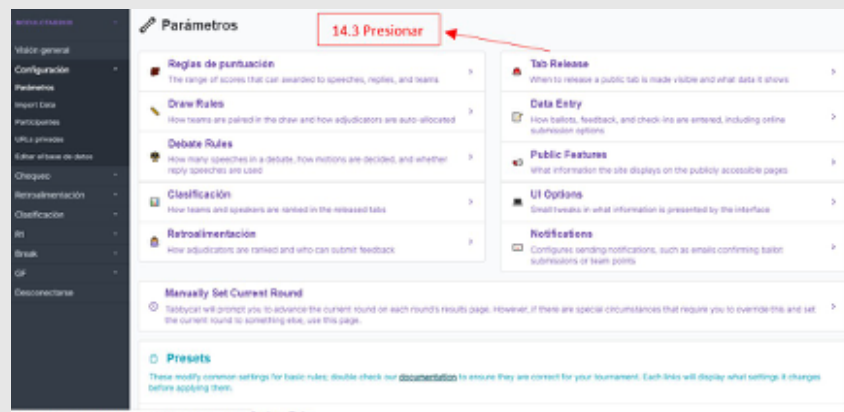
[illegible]

Visión general
Configuración
Parámetros
Import Data
Participantes
URLs privadas
Editar el base de datos
Chequeo
Retroalimentación
Clasificación
R1
Break
GF
Desconectarse

Parámetros

14.3 Presionar

Reglas de puntuación
The range of scores that can awarded to speeches, replies, and teams

Draw Rules
How teams are paired in the draw and how adjudicators are auto-allocated

Debate Rules
How many speeches in a debate, how motions are decided, and whether reply speeches are used

Clasificación
How teams and speakers are ranked in the released tabs

Retroalimentación
How adjudicators are ranked and who can submit feedback

Tab Release
When to release a public tab is made visible and what data it shows

Data Entry
How ballots, feedback, and check-ins are entered, including online submission options

Public Features
What information the site displays on the publicly accessible pages

UI Options
Small tweaks in what information is presented by the interface

Notifications
Configures sending notifications, such as emails confirming ballot submissions or team points

Manually Set Current Round
Tabbycat will prompt you to advance the current round on each round's results page. However, if there are special circumstances that require you to override this and set the current round to something else, use this page.

Presets
These modify common settings for basic rules; double check our documentation to ensure they are correct for your tournament. Each links will display what settings it changes before applying them.